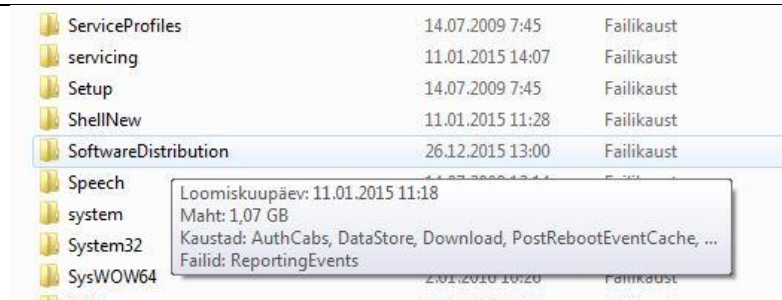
| | | |
|---|---|---|
| ServiceProfiles | 14.07.2009 7:45 | Failikaust |
| servicing | 11.01.2015 14:07 | Failikaust |
| Setup | 14.07.2009 7:45 | Failikaust |
| ShellNew | 11.01.2015 11:28 | Failikaust |
| SoftwareDistribution | 26.12.2015 13:00 | Failikaust |
| Speech | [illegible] | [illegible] |
| system | | |
| System32 | | |
| SysWOW64 | 2.01.2016 10:20 | Failikaust |

Loomiskuupäev: 11.01.2015 11:18
Maht: 1,07 GB
Kaustad: AuthCabs, DataStore, Download, PostRebootEventCache, ...
Failid: ReportingEvents